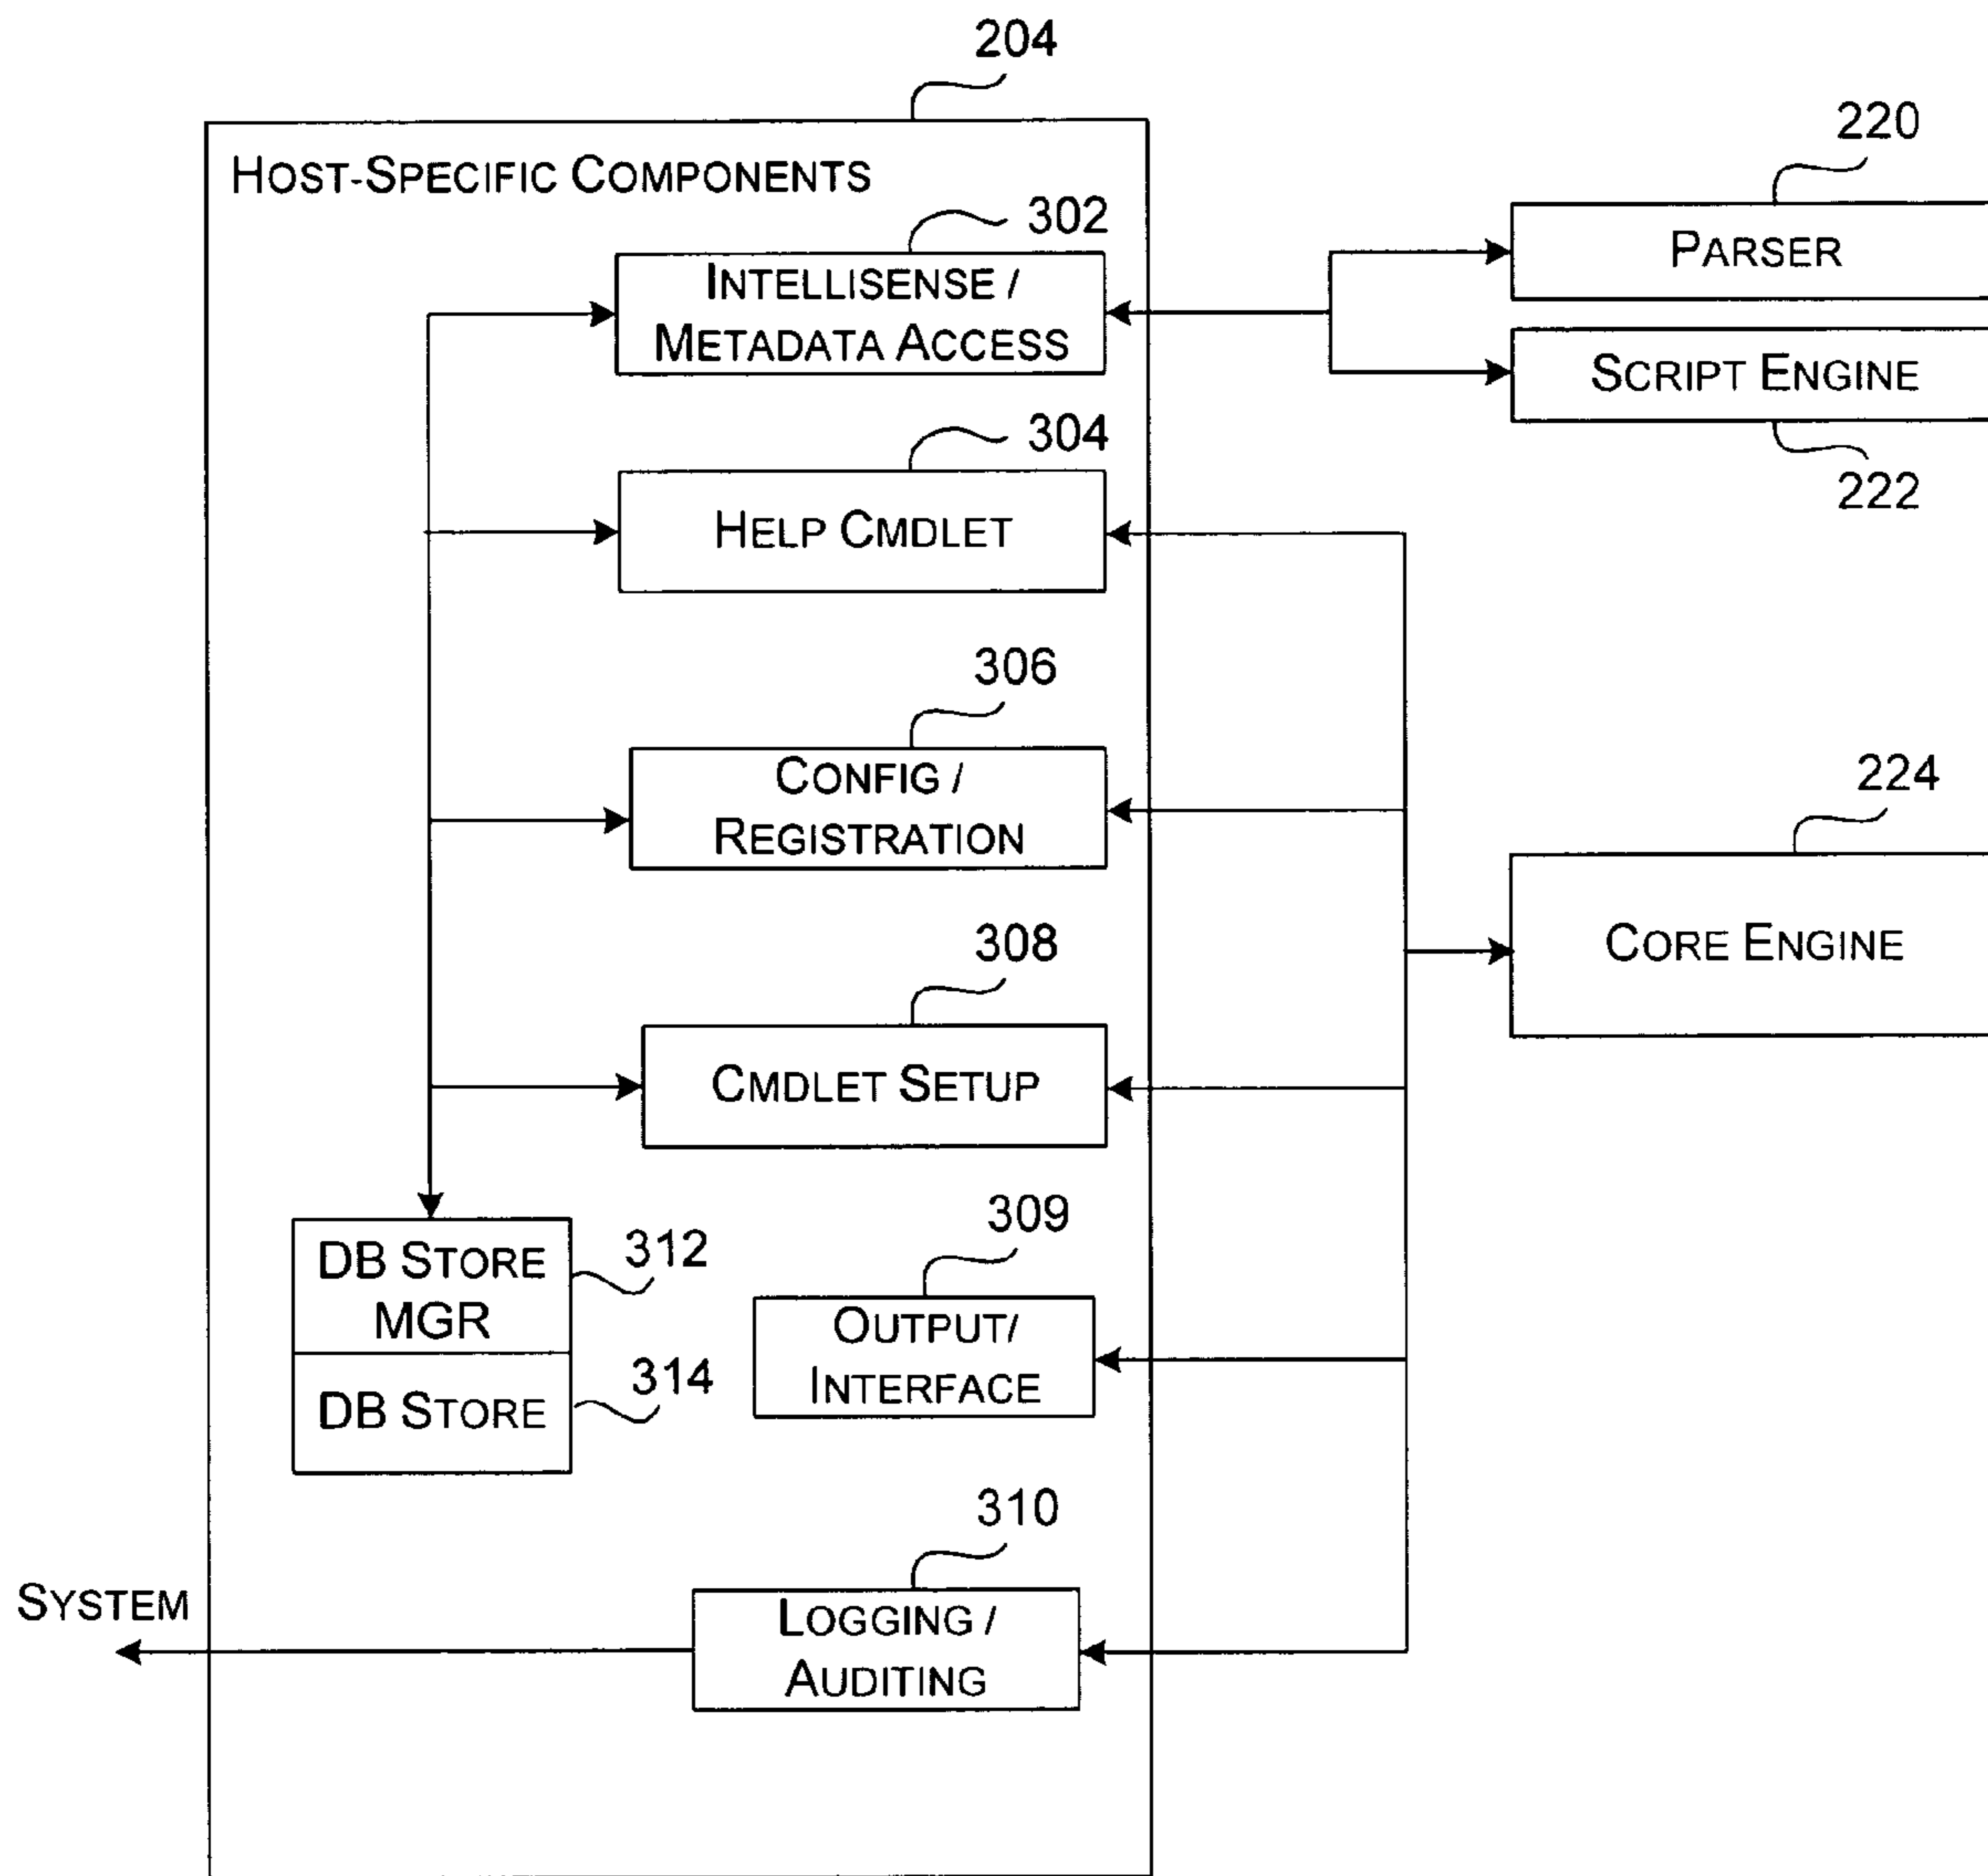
204

Host-Specific Components

302

Intellisense / Metadata Access

304

Help Cmdlet

306

Config / Registration

308

Cmdlet Setup

DB Store MGR

312

DB Store

314

309

Output/ Interface

310

System

Logging / Auditing

220

Parser

Script Engine

222

224

Core Engine